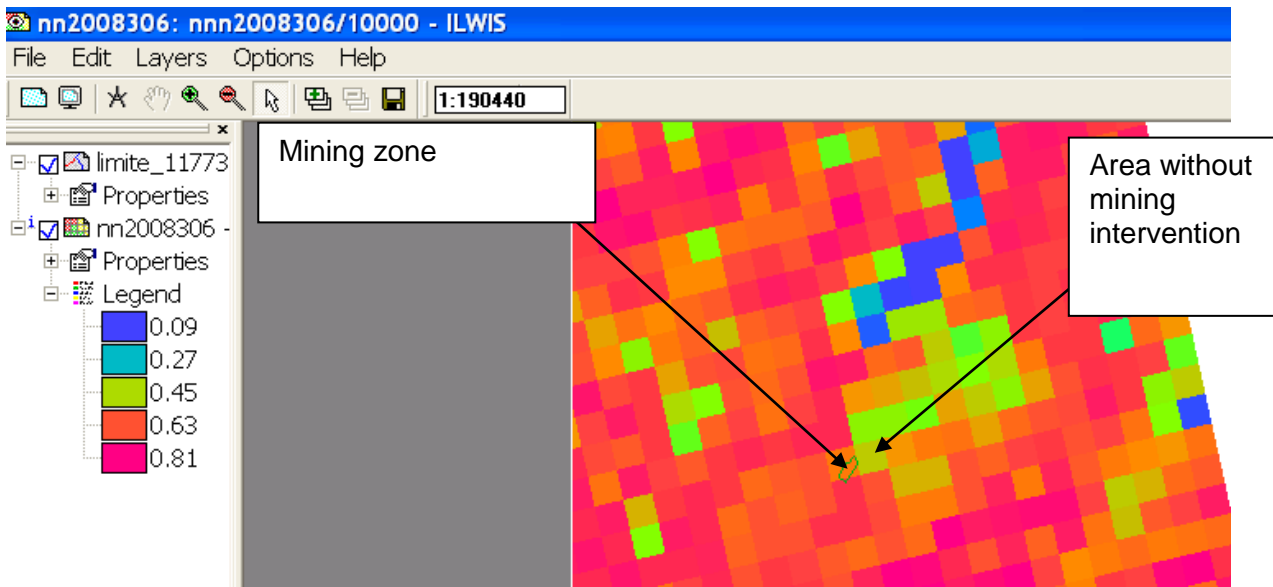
nn2008306: nnn2008306/10000 - ILWIS

File Edit Layers Options Help

1:190440

limite_11773
Properties
nn2008306 -
Properties
Legend
0.09
0.27
0.45
0.63
0.81

Mining zone

Area without mining intervention